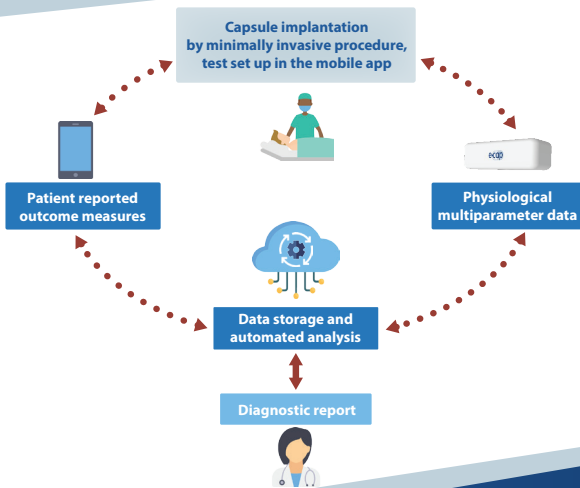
Capsule implantation by minimally invasive procedure, test set up in the mobile app

ecg

Patient reported outcome measures

Physiological multiparameter data

Data storage and automated analysis

Diagnostic report